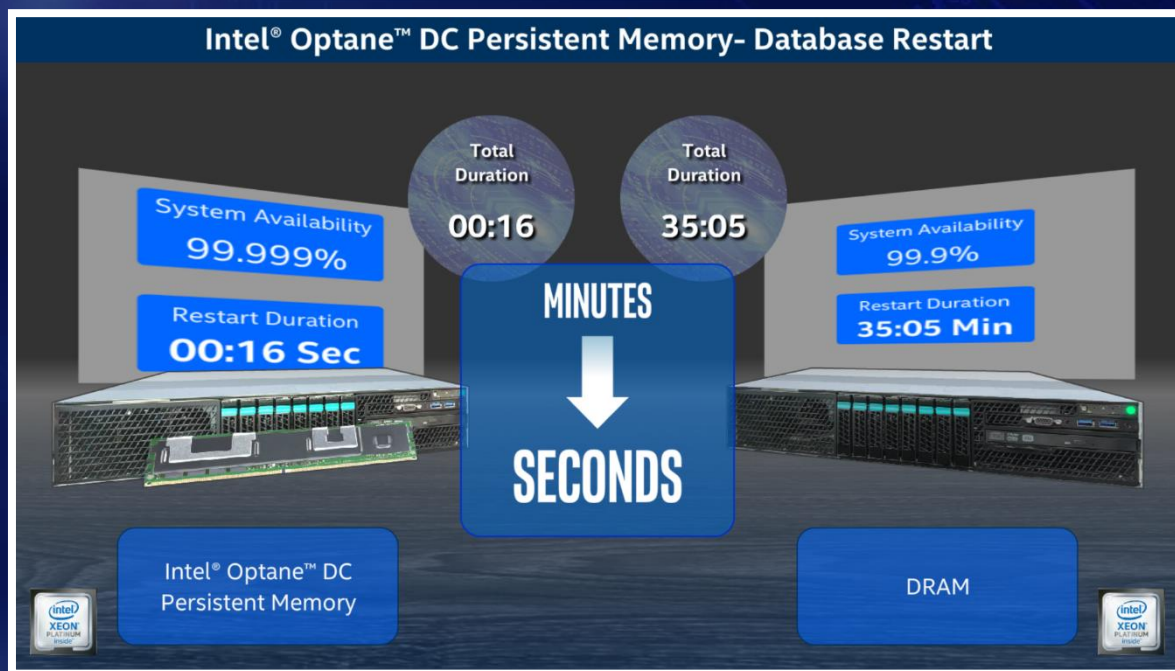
Intel® Optane™ DC Persistent Memory- Database Restart

System Availability
99.999%

Restart Duration
00:16 Sec

Total Duration
00:16

Total Duration
35:05

MINUTES

SECONDS

System Availability
99.9%

Restart Duration
35:05 Min

Intel® Optane™ DC Persistent Memory

DRAM

intel
XEON
PLATINUM
inside

intel
XEON
PLATINUM
inside